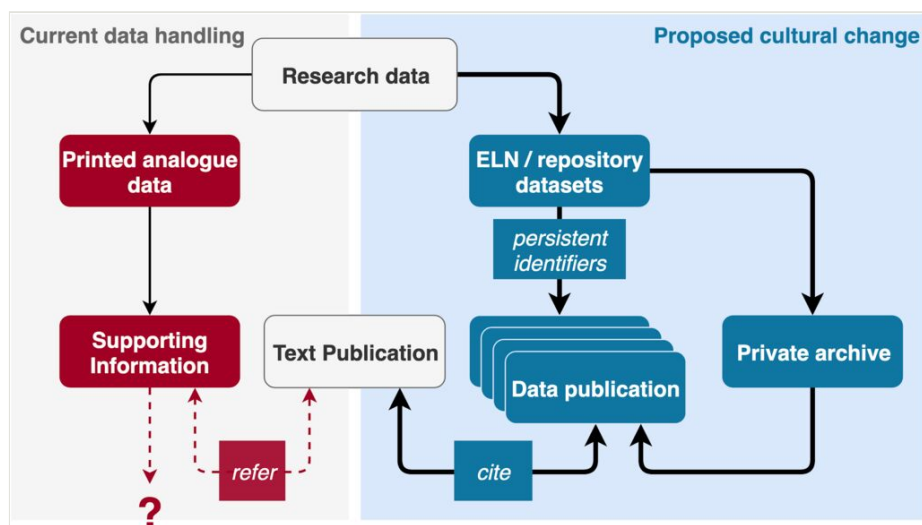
Current data handling

Proposed cultural change

Research data

Printed analogue data

ELN / repository datasets

persistent identifiers

Supporting Information

Text Publication

Data publication

Private archive

refer

cite

?